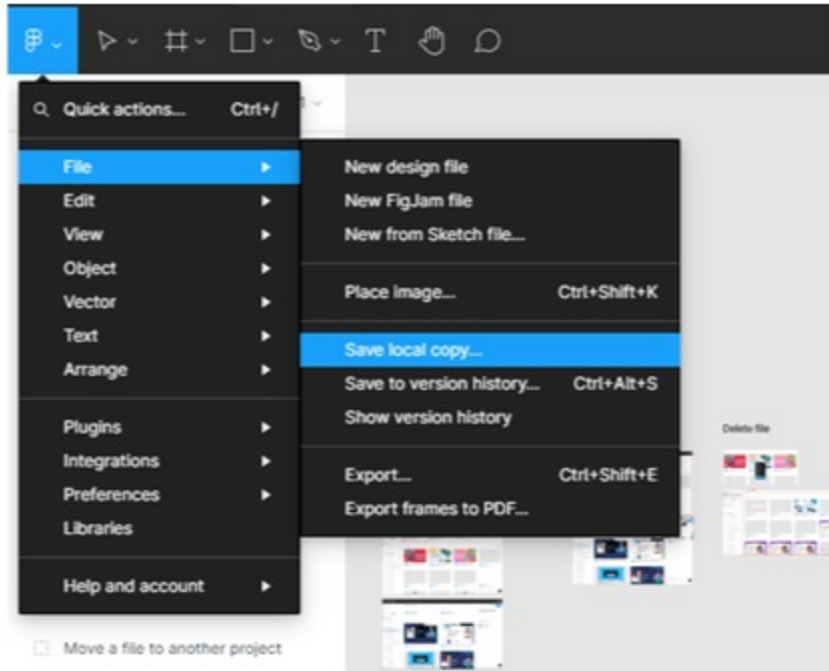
Quick actions... Ctrl+/

File
Edit
View
Object
Vector
Text
Arrange

Plugins
Integrations
Preferences
Libraries

Help and account

New design file
New FigJam file
New from Sketch file...

Place image... Ctrl+Shift+K

Save local copy...
Save to version history... Ctrl+Alt+S
Show version history

Export... Ctrl+Shift+E
Export frames to PDF...

Delete file

Move a file to another project